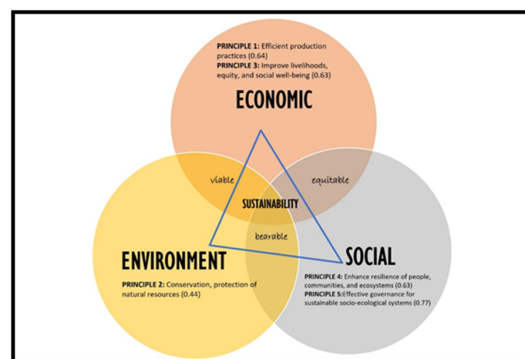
PRINCIPLE 1: Efficient production practices (0.64)
PRINCIPLE 3: Improve livelihoods, equity, and social well-being (0.63)

ECONOMIC

viable

equitable

SUSTAINABILITY

bearable

ENVIRONMENT

SOCIAL

PRINCIPLE 2: Conservation, protection of natural resources (0.44)

PRINCIPLE 4: Enhance resilience of people, communities, and ecosystems (0.63)
PRINCIPLE 5: Effective governance for sustainable socio-ecological systems (0.77)